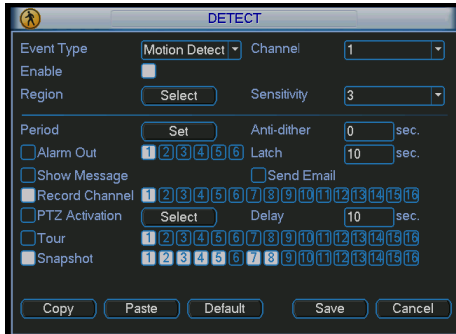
DETECT

Event Type Motion Detect Channel 1
Enable
Region Select Sensitivity 3

Period Set Anti-dither 0 sec.
Alarm Out 1 2 3 4 5 6 Latch 10 sec.
Show Message Send Email
Record Channel 1 2 3 4 5 6 7 8 9 10 11 12 13 14 15 16
PTZ Activation Select Delay 10 sec.
Tour 1 2 3 4 5 6 7 8 9 10 11 12 13 14 15 16
Snapshot 1 2 3 4 5 6 7 8 9 10 11 12 13 14 15 16

Copy Paste Default Save Cancel